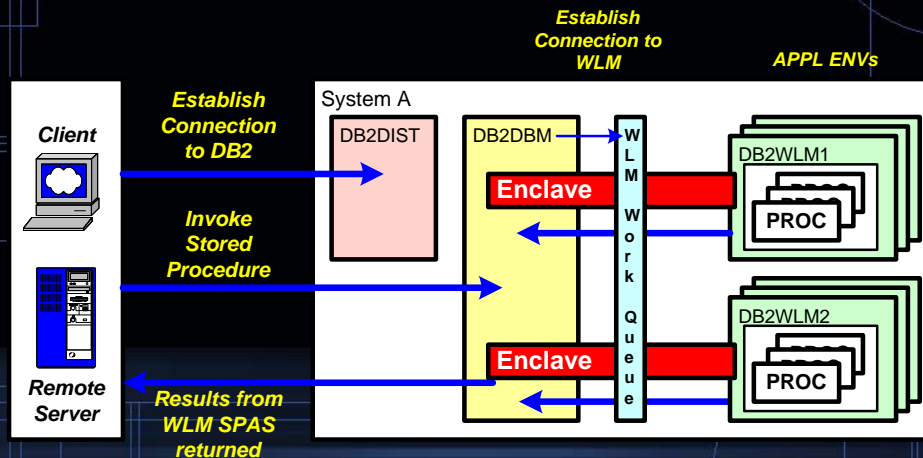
Establish Connection to WLM

APPL ENVs

Client

Remote Server

Establish Connection to DB2

Invoke Stored Procedure

Results from WLM SPAS returned

System A

DB2DIST

DB2DBM

WLM Work Queue

Enclave

Enclave

DB2WLM1

PROC

DB2WLM2

PROC